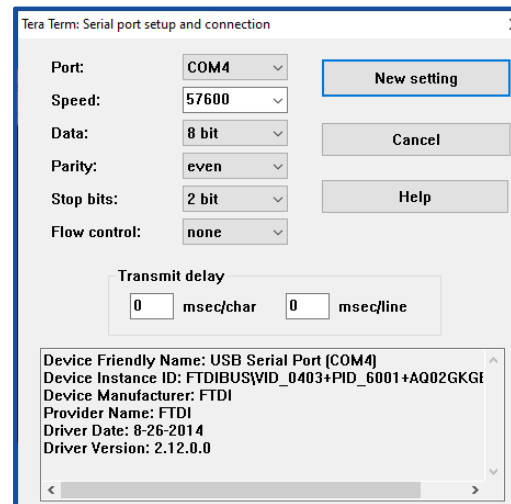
Tera Term: Serial port setup and connection

Port: COM4

Speed: 57600

Data: 8 bit

Parity: even

Stop bits: 2 bit

Flow control: none

New setting

Cancel

Help

Transmit delay

0 msec/char

0 msec/line

Device Friendly Name: USB Serial Port (COM4)
Device Instance ID: FTDIBUS\VID_0403+PID_6001+AQ02GKGE
Device Manufacturer: FTDI
Provider Name: FTDI
Driver Date: 8-26-2014
Driver Version: 2.12.0.0